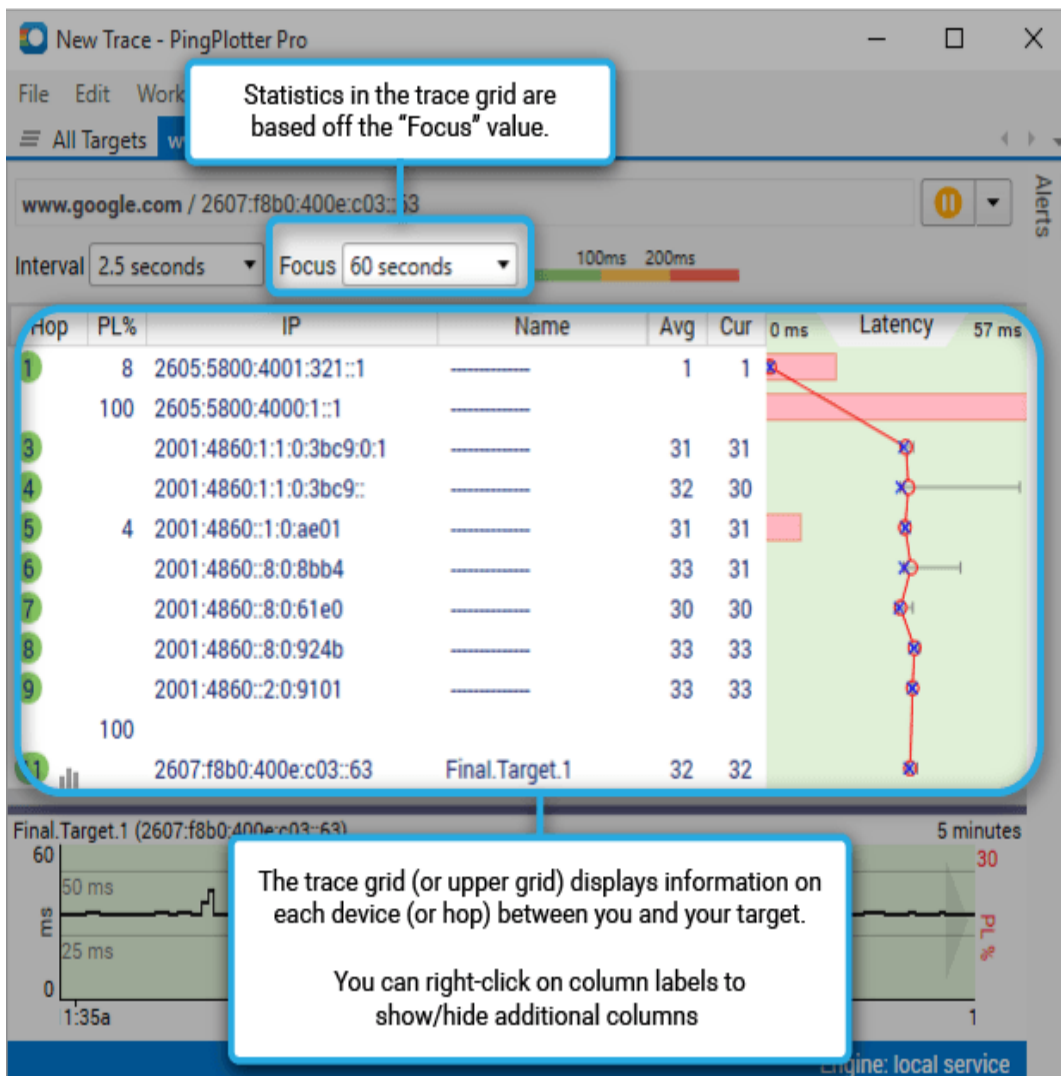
New Trace - PingPlotter Pro

File Edit Work

All Targets w

Statistics in the trace grid are based off the "Focus" value.

www.google.com / 2607:f8b0:400e:c03::63

Alerts

Interval 2.5 seconds

Focus 60 seconds

100ms 200ms

| Hop | PL% | IP | Name | Avg | Cur | 0 ms Latency 57 ms |
|---|---|---|---|---|---|---|
| 1 | 8 | 2605:5800:4001:321::1 | ------------- | 1 | 1 | |
| | 100 | 2605:5800:4000:1::1 | ------------- | | | |
| 3 | | 2001:4860:1:1:0:3bc9:0:1 | ------------- | 31 | 31 | |
| 4 | | 2001:4860:1:1:0:3bc9:: | ------------- | 32 | 30 | |
| 5 | 4 | 2001:4860::1:0:ae01 | ------------- | 31 | 31 | |
| 6 | | 2001:4860::8:0:8bb4 | ------------- | 33 | 31 | |
| 7 | | 2001:4860::8:0:61e0 | ------------- | 30 | 30 | |
| 8 | | 2001:4860::8:0:924b | ------------- | 33 | 33 | |
| 9 | | 2001:4860::2:0:9101 | ------------- | 33 | 33 | |
| | 100 | | | | | |
| 11 | | 2607:f8b0:400e:c03::63 | Final.Target.1 | 32 | 32 | |

Final.Target.1 (2607:f8b0:400e:c03::63)

5 minutes

60

50 ms

ms

25 ms

0

1:35a

30

PL %

1

The trace grid (or upper grid) displays information on each device (or hop) between you and your target.

You can right-click on column labels to show/hide additional columns

Engine: local service